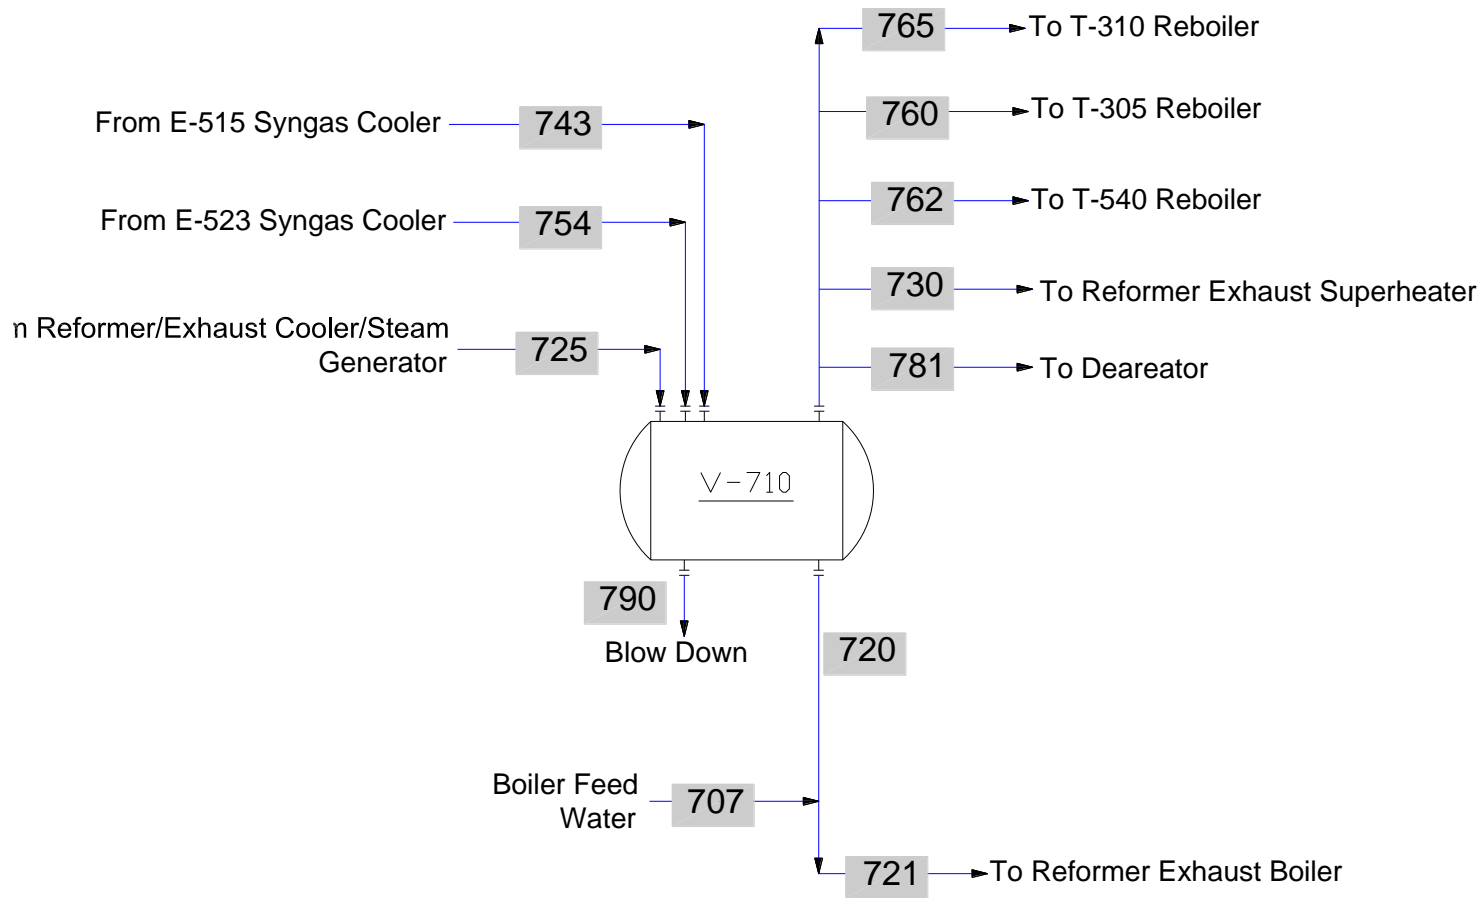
765 To T-310 Reboiler

From E-515 Syngas Cooler 743

760 To T-305 Reboiler

762 To T-540 Reboiler

From E-523 Syngas Cooler 754

730 To Reformer Exhaust Superheater

n Reformer/Exhaust Cooler/Steam Generator 725

781 To Deareator

V-710

790

Blow Down

720

Boiler Feed Water 707

721 To Reformer Exhaust Boiler